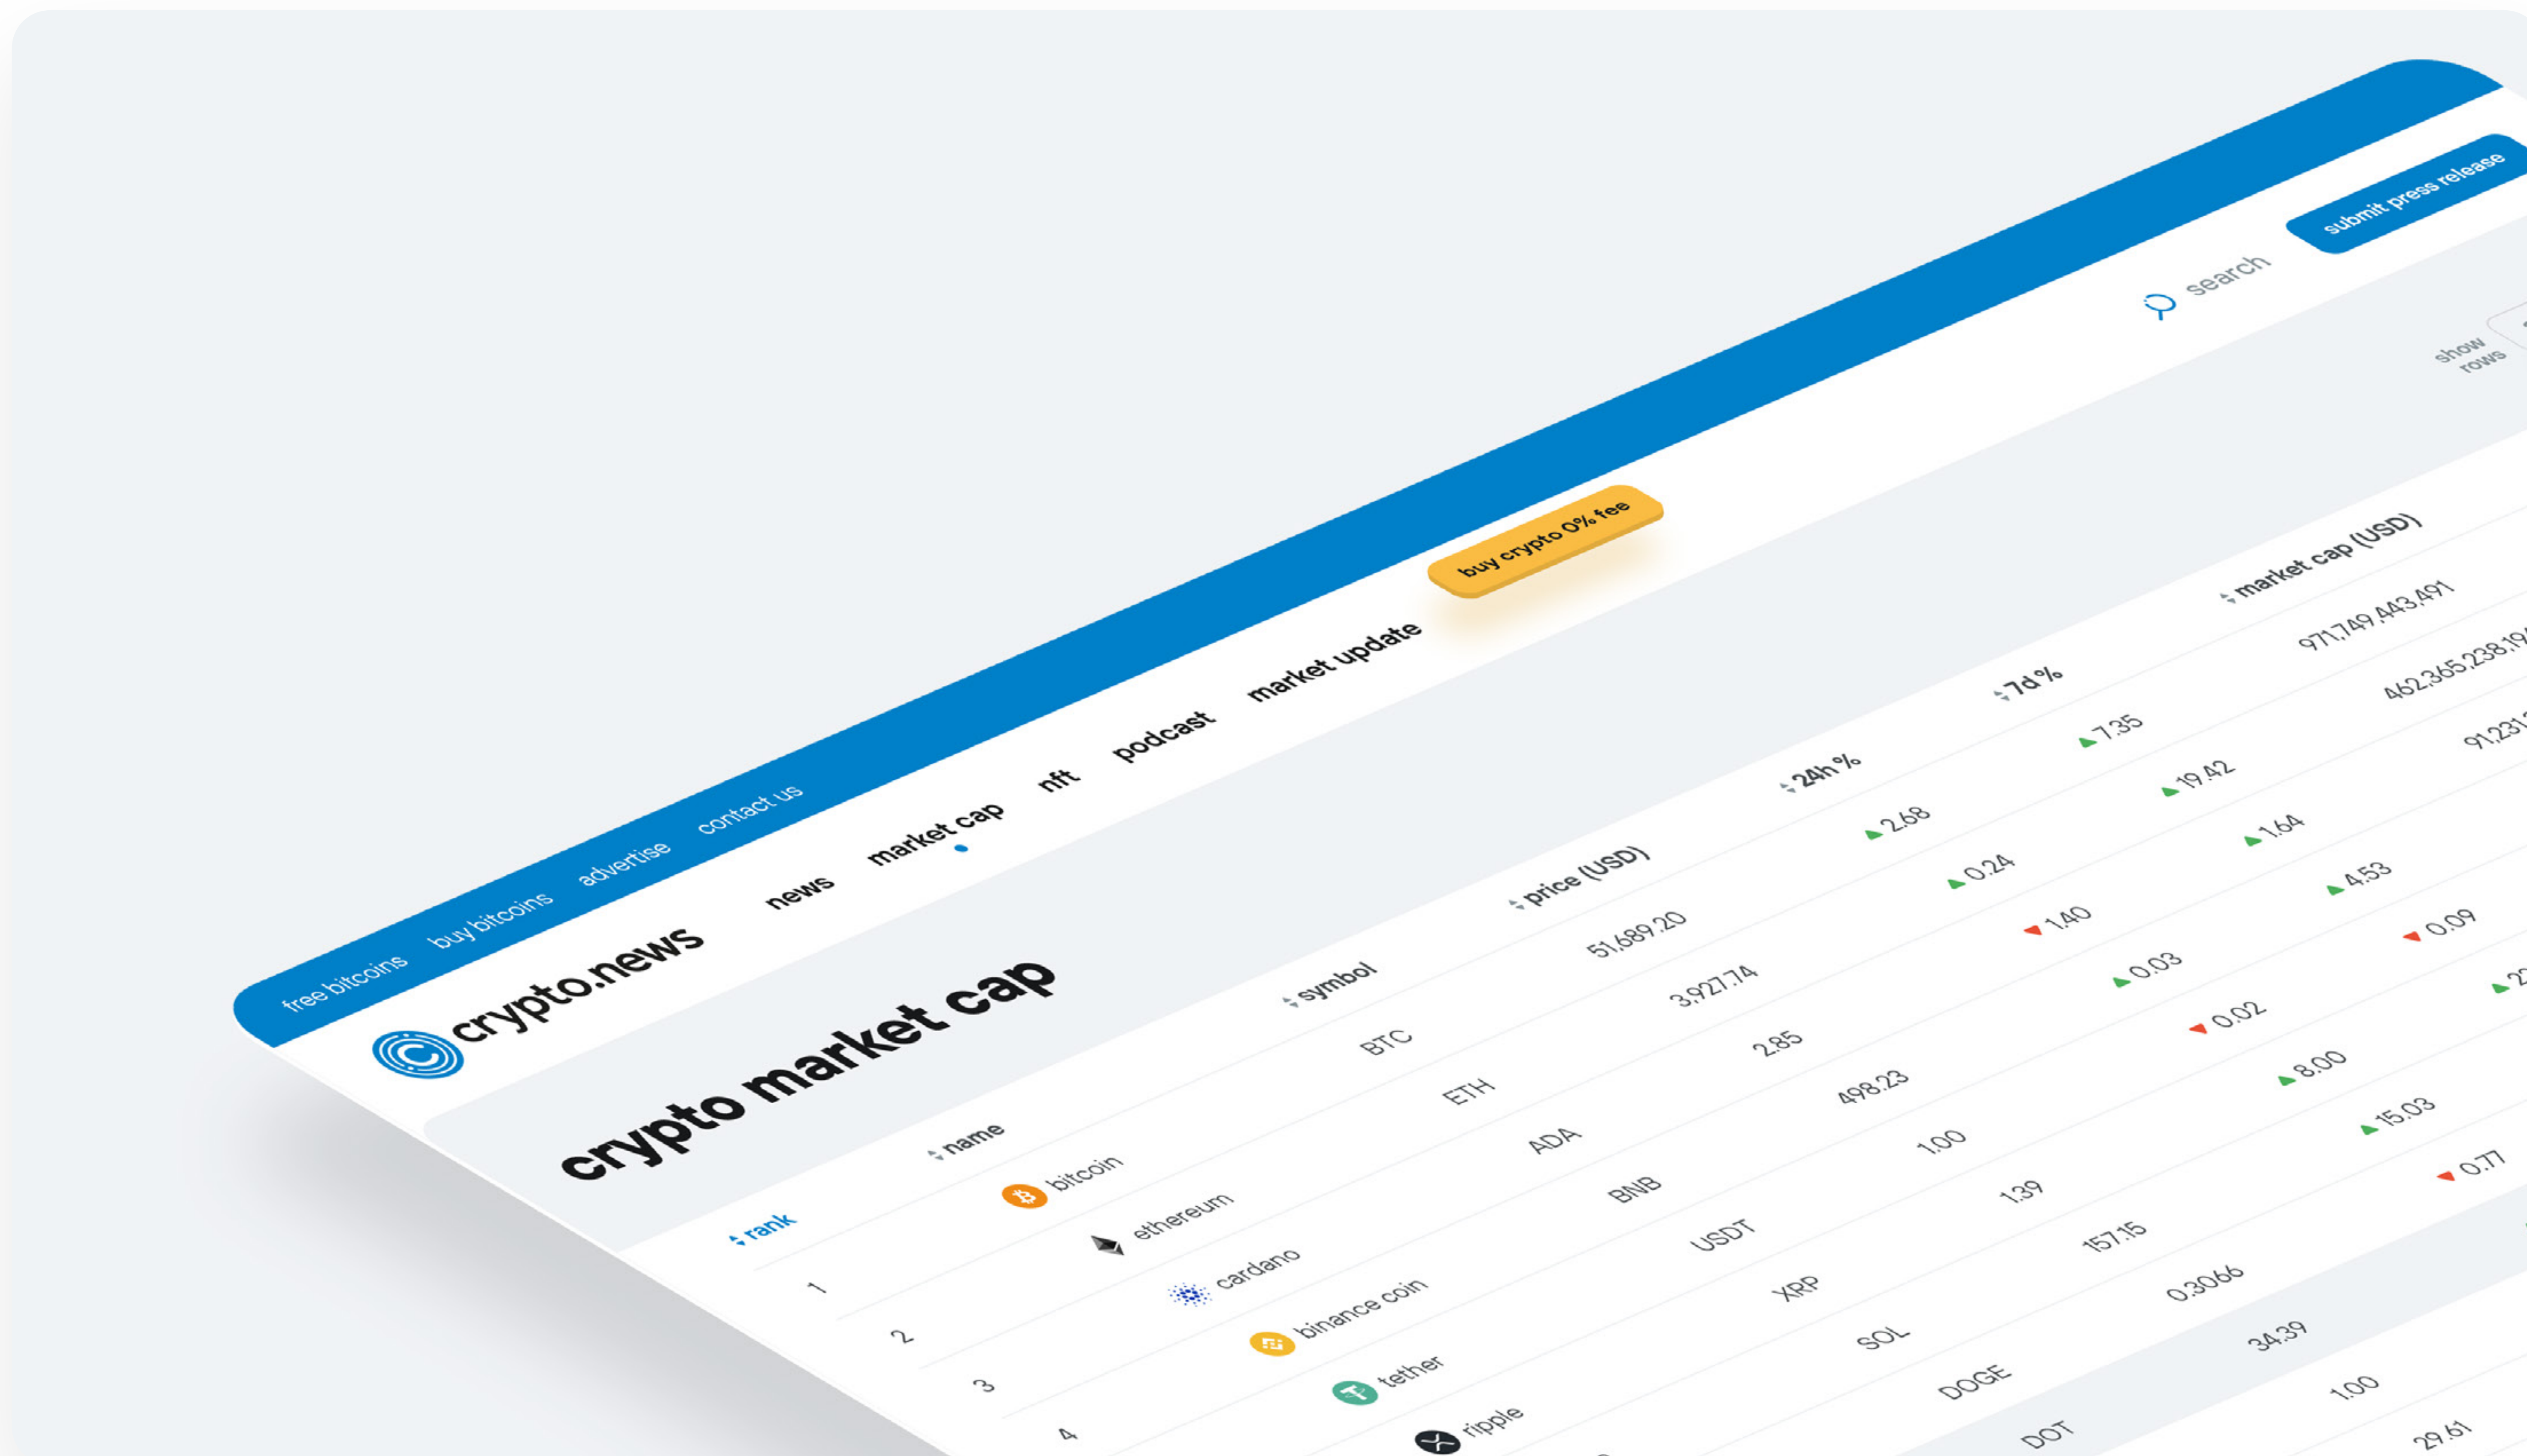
free bitcoins buy bitcoins advertise contact us

submit press release

crypto.news

news market cap nft podcast market update buy crypto 0% fee

search

show rows

crypto market cap

| rank | name | symbol | price (USD) | 24h % | 7d % | market cap (USD) |
|---|---|---|---|---|---|---|
| 1 | bitcoin | BTC | 51,689.20 | 2.68 | 7.35 | 971,749,443,491 |
| 2 | ethereum | ETH | 3,927.74 | 0.24 | 19.42 | 462,365,238,19 |
| 3 | cardano | ADA | 2.85 | 1.40 | 1.64 | 91,231 |
| 4 | binance coin | BNB | 498.23 | 0.03 | 4.53 | |
| | tether | USDT | 1.00 | 0.02 | 0.09 | |
| | ripple | XRP | 1.39 | 8.00 | 2 | |
| | | SOL | 157.15 | 15.03 | | |
| | | DOGE | 0.3066 | 0.77 | | |
| | | DOT | 34.39 | | | |
| | | | 1.00 | | | |
| | | | 29.61 | | | |